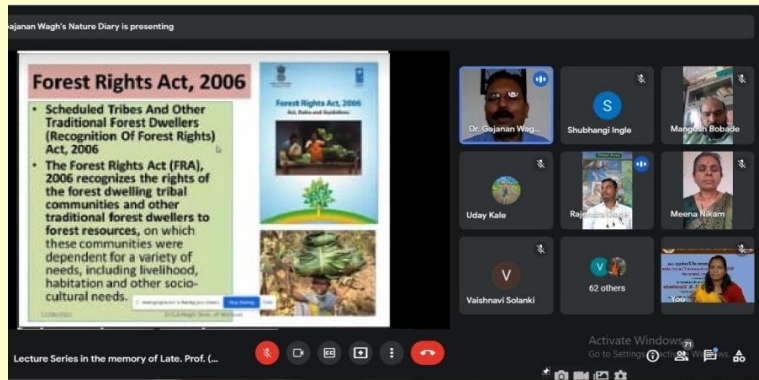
ajanan Wagh's Nature Diary is presenting

Forest Rights Act, 2006

• Scheduled Tribes And Other Traditional Forest Dwellers (Recognition Of Forest Rights) Act, 2006

• The Forest Rights Act (FRA), 2006 recognizes the rights of the forest dwelling tribal communities and other traditional forest dwellers to forest resources, on which these communities were dependent for a variety of needs, including livelihood, habitation and other socio-cultural needs.

Forest Rights Act, 2006
Act, Rules and Guidelines

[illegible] Stop sharing Hide

Dr. Gajanan Wag...
Shubhangi Ingle
Mangesh Bobade
Uday Kale
Rajendra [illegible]
Meena Nikam
Vaishnavi Solanki
62 others
You

Lecture Series in the memory of Late. Prof. (...

Activate Windows
Go to Settings to activate Windows.

71